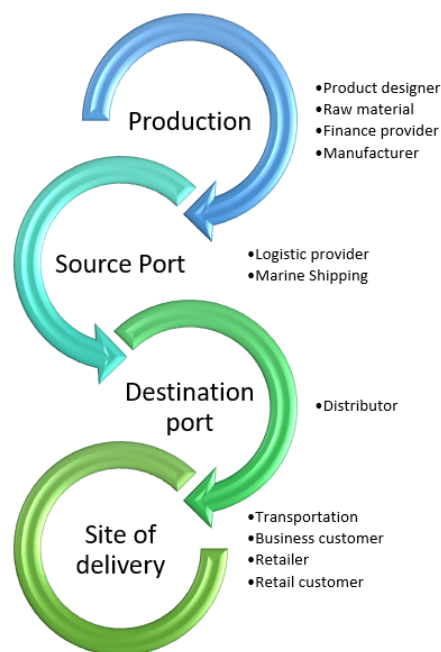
Production

•Product designer
•Raw material
•Finance provider
•Manufacturer

Source Port

•Logistic provider
•Marine Shipping

Destination port

•Distributor

Site of delivery

•Transportation
•Business customer
•Retailer
•Retail customer